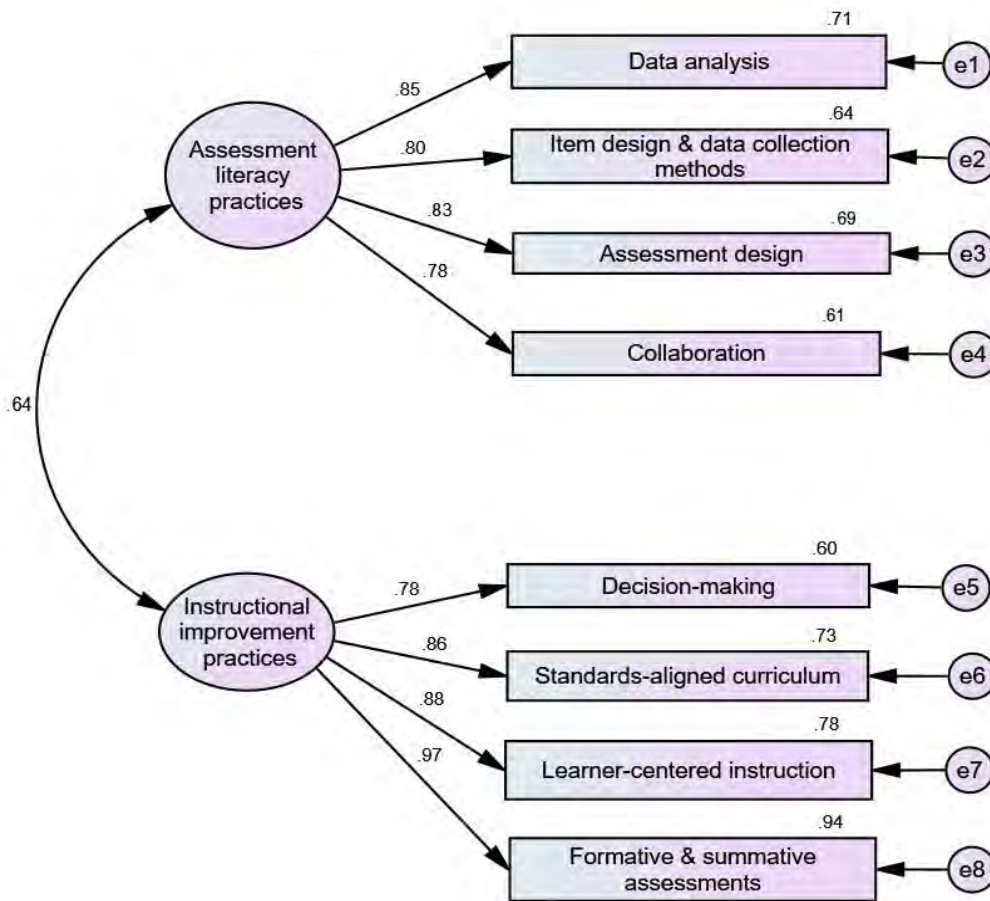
.71
Data analysis
e1
.85
.64
Assessment literacy practices
.80
Item design & data collection methods
e2
.83
.69
Assessment design
e3
.78
.61
Collaboration
e4
.64
.60
Decision-making
e5
.78
Instructional improvement practices
.86
.73
Standards-aligned curriculum
e6
.88
.78
.97
Learner-centered instruction
e7
.94
Formative & summative assessments
e8